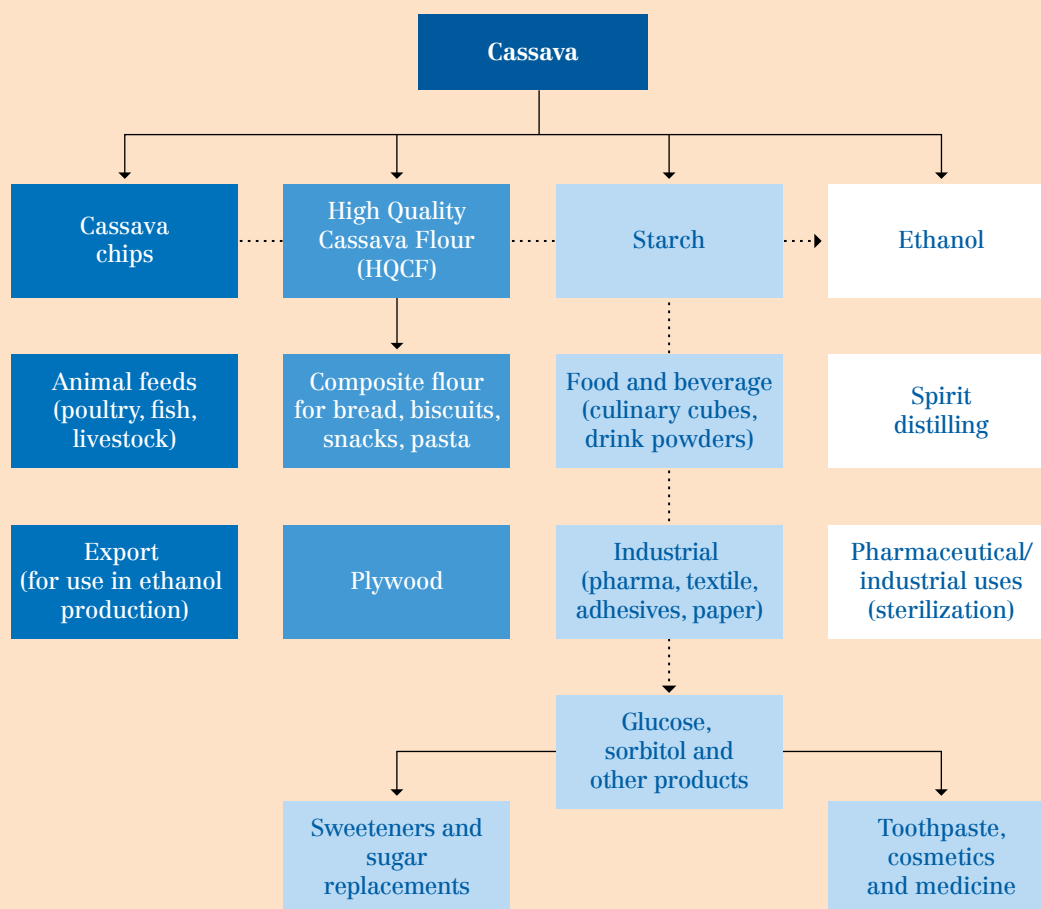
Cassava

Cassava chips

High Quality Cassava Flour (HQCF)

Starch

Ethanol

Animal feeds (poultry, fish, livestock)

Composite flour for bread, biscuits, snacks, pasta

Food and beverage (culinary cubes, drink powders)

Spirit distilling

Export (for use in ethanol production)

Plywood

Industrial (pharma, textile, adhesives, paper)

Pharmaceutical/ industrial uses (sterilization)

Glucose, sorbitol and other products

Sweeteners and sugar replacements

Toothpaste, cosmetics and medicine